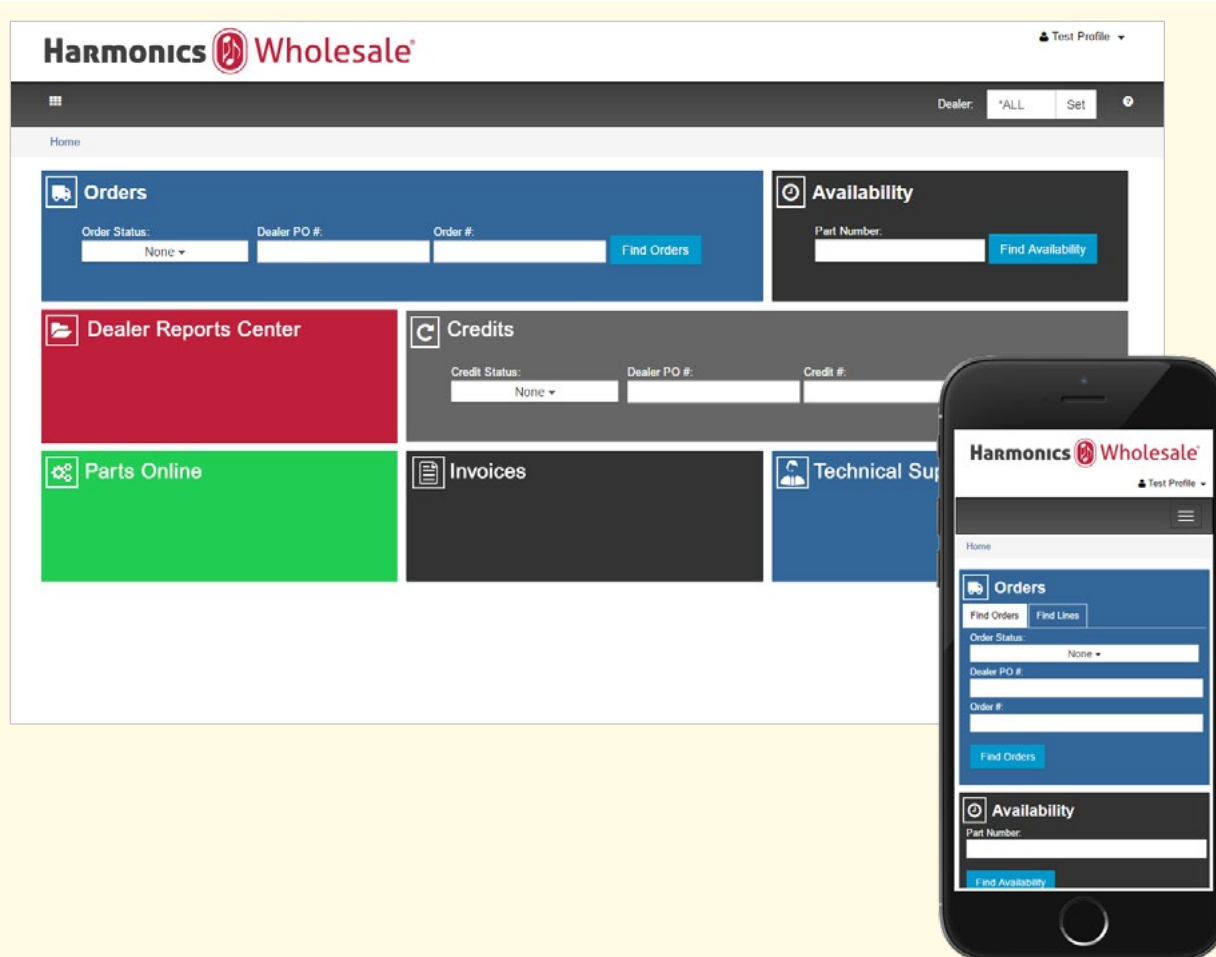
Harmonics Wholesale®

Test Profile

Dealer: *ALL Set

Home

Orders

Order Status: None

Dealer PO #:

Order #:

Find Orders

Availability

Part Number:

Find Availability

Dealer Reports Center

Credits

Credit Status: None

Dealer PO #:

Credit #:

Parts Online

Invoices

Technical Sup

Harmonics Wholesale®

Test Profile

Home

Orders

Find Orders Find Lines

Order Status:

None

Dealer PO #:

Order #:

Find Orders

Availability

Part Number:

Find Availability